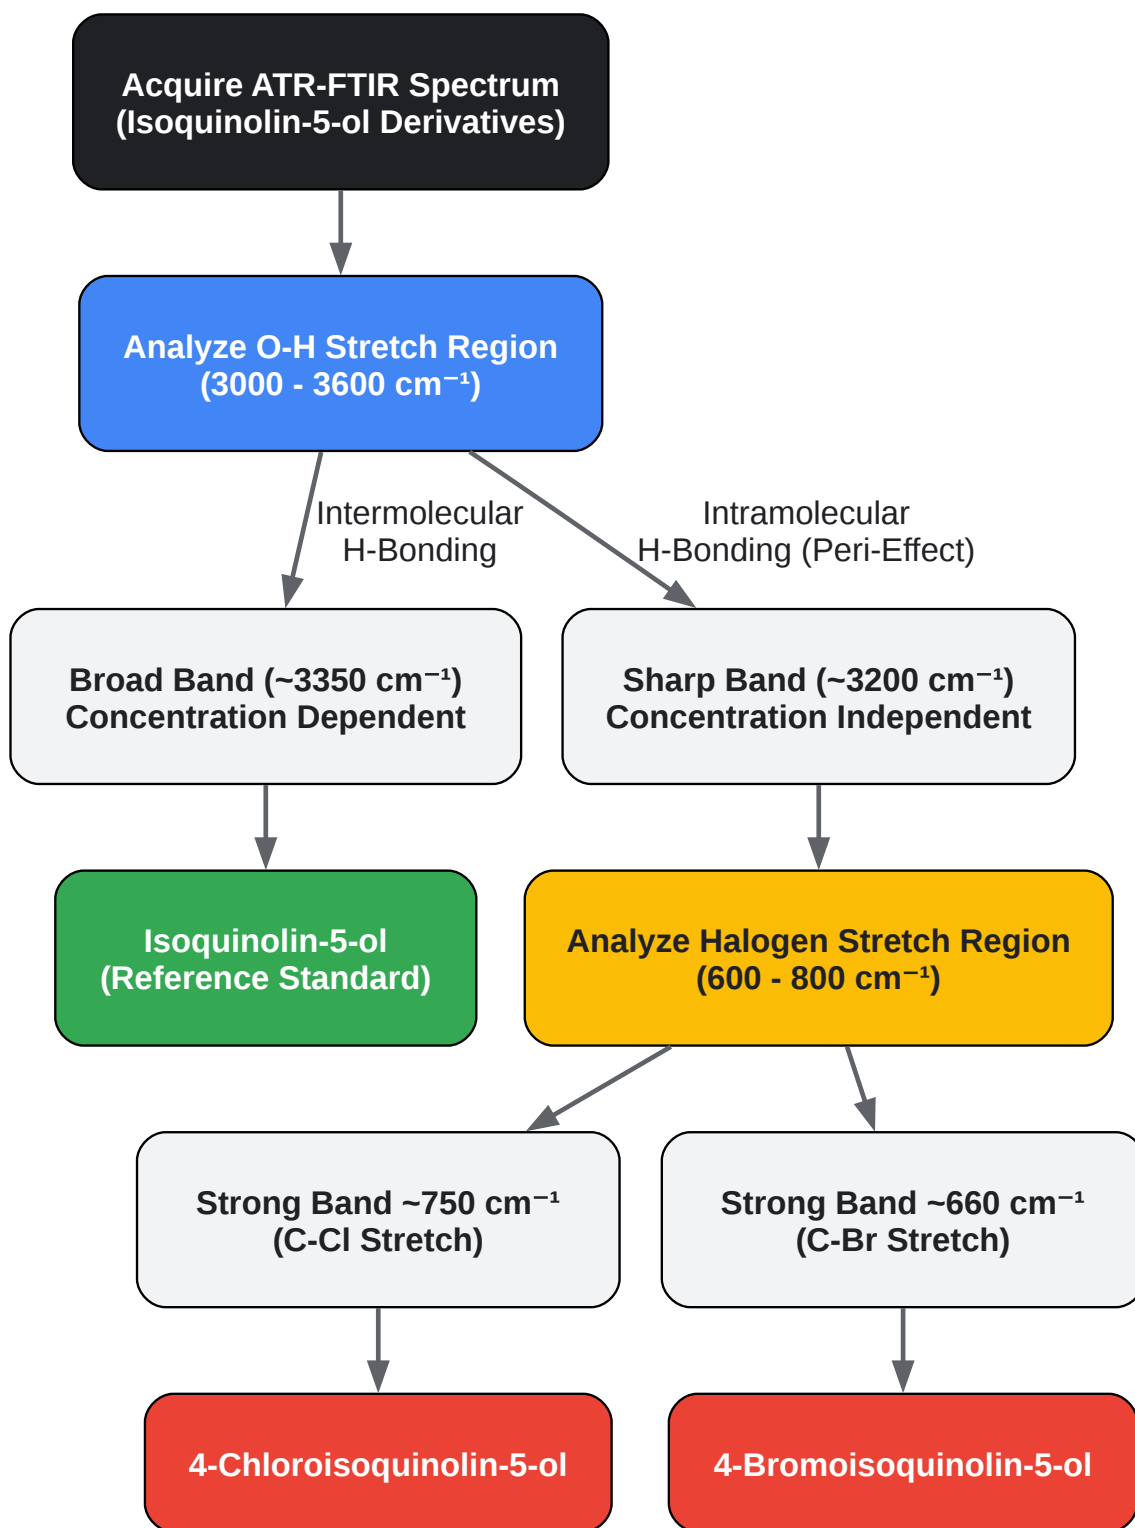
Acquire ATR-FTIR Spectrum
(Isoquinolin-5-ol Derivatives)

Analyze O-H Stretch Region
(3000 - 3600 cm$^{-1}$)

Intermolecular
H-Bonding

Intramolecular
H-Bonding (Peri-Effect)

Broad Band (~3350 cm$^{-1}$)
Concentration Dependent

Sharp Band (~3200 cm$^{-1}$)
Concentration Independent

Isoquinolin-5-ol
(Reference Standard)

Analyze Halogen Stretch Region
(600 - 800 cm$^{-1}$)

Strong Band ~750 cm$^{-1}$
(C-Cl Stretch)

Strong Band ~660 cm$^{-1}$
(C-Br Stretch)

4-Chloroisoquinolin-5-ol

4-Bromoisoquinolin-5-ol